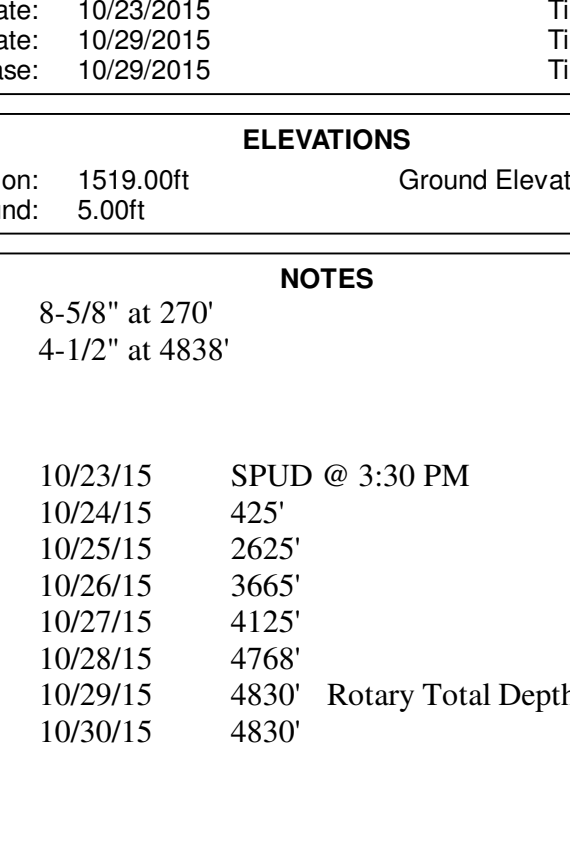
ate: 10/23/2015 Ti
ate: 10/29/2015 Ti
ase: 10/29/2015 Ti

ELEVATIONS

on: 1519.00ft Ground Elevat
nd: 5.00ft

NOTES

8-5/8" at 270'
4-1/2" at 4838'

10/23/15 SPUD @ 3:30 PM
10/24/15 425'
10/25/15 2625'
10/26/15 3665'
10/27/15 4125'
10/28/15 4768'
10/29/15 4830' Rotary Total Depth
10/30/15 4830'